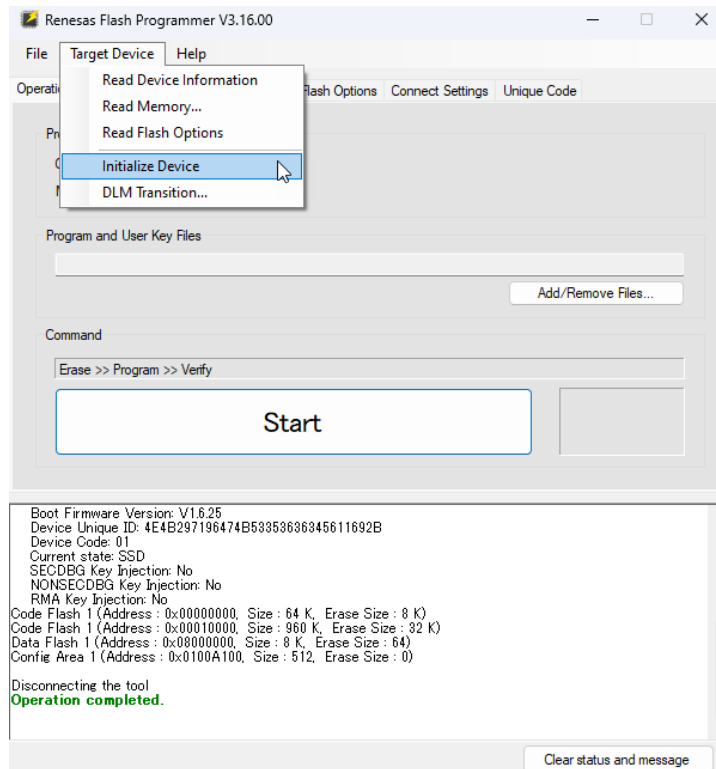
Renesas Flash Programmer V3.16.00

File Target Device Help

Operati Flash Options Connect Settings Unique Code

Read Device Information
Read Memory...
Read Flash Options
Initialize Device
DLM Transition...

Pr
C
N

Program and User Key Files

Add/Remove Files...

Command

Erase >> Program >> Verify

Start

Boot Firmware Version: V1.6.25
Device Unique ID: 4E4B297196474B53353636345611692B
Device Code: 01
Current state: SSD
SECDBG Key Injection: No
NONSECDBG Key Injection: No
RMA Key Injection: No
Code Flash 1 (Address : 0x00000000, Size : 64 K, Erase Size : 8 K)
Code Flash 1 (Address : 0x00010000, Size : 960 K, Erase Size : 32 K)
Data Flash 1 (Address : 0x08000000, Size : 8 K, Erase Size : 64)
Config Area 1 (Address : 0x0100A100, Size : 512, Erase Size : 0)

Disconnecting the tool
Operation completed.

Clear status and message